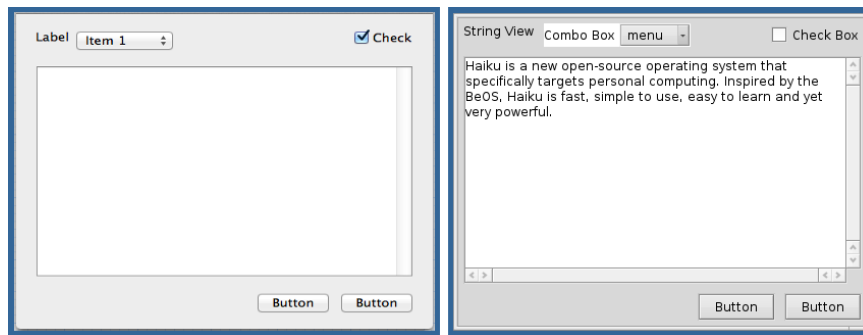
Label Item 1

Check

Button Button

String View Combo Box menu

Check Box

Haiku is a new open-source operating system that specifically targets personal computing. Inspired by the BeOS, Haiku is fast, simple to use, easy to learn and yet very powerful.

Button Button